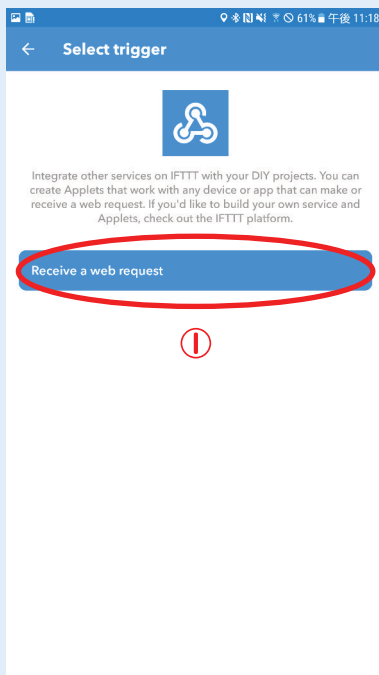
61% 午後 11:18

Select trigger

Integrate other services on IFTTT with your DIY projects. You can create Applets that work with any device or app that can make or receive a web request. If you'd like to build your own service and Applets, check out the IFTTT platform.

Receive a web request

①